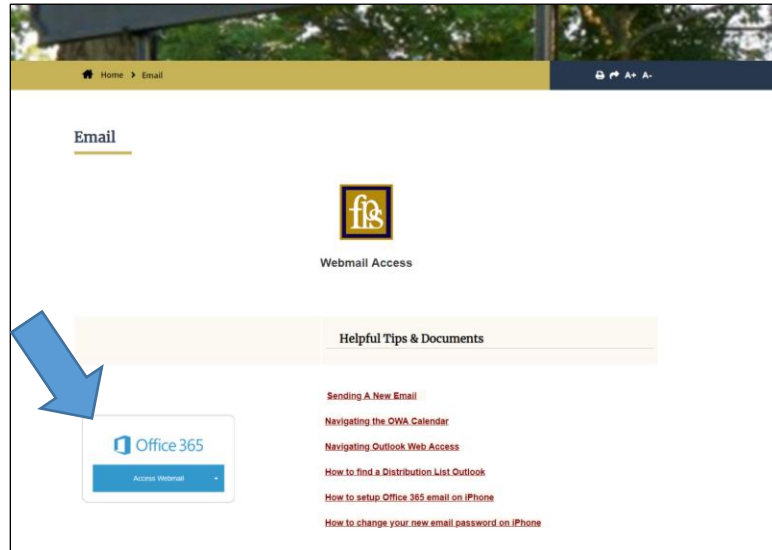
Home > Email

A+ A-

Email

fps

Webmail Access

Helpful Tips & Documents

Office 365

Access Webmail

Sending A New Email

Navigating the OWA Calendar

Navigating Outlook Web Access

How to find a Distribution List Outlook

How to setup Office 365 email on iPhone

How to change your new email password on iPhone